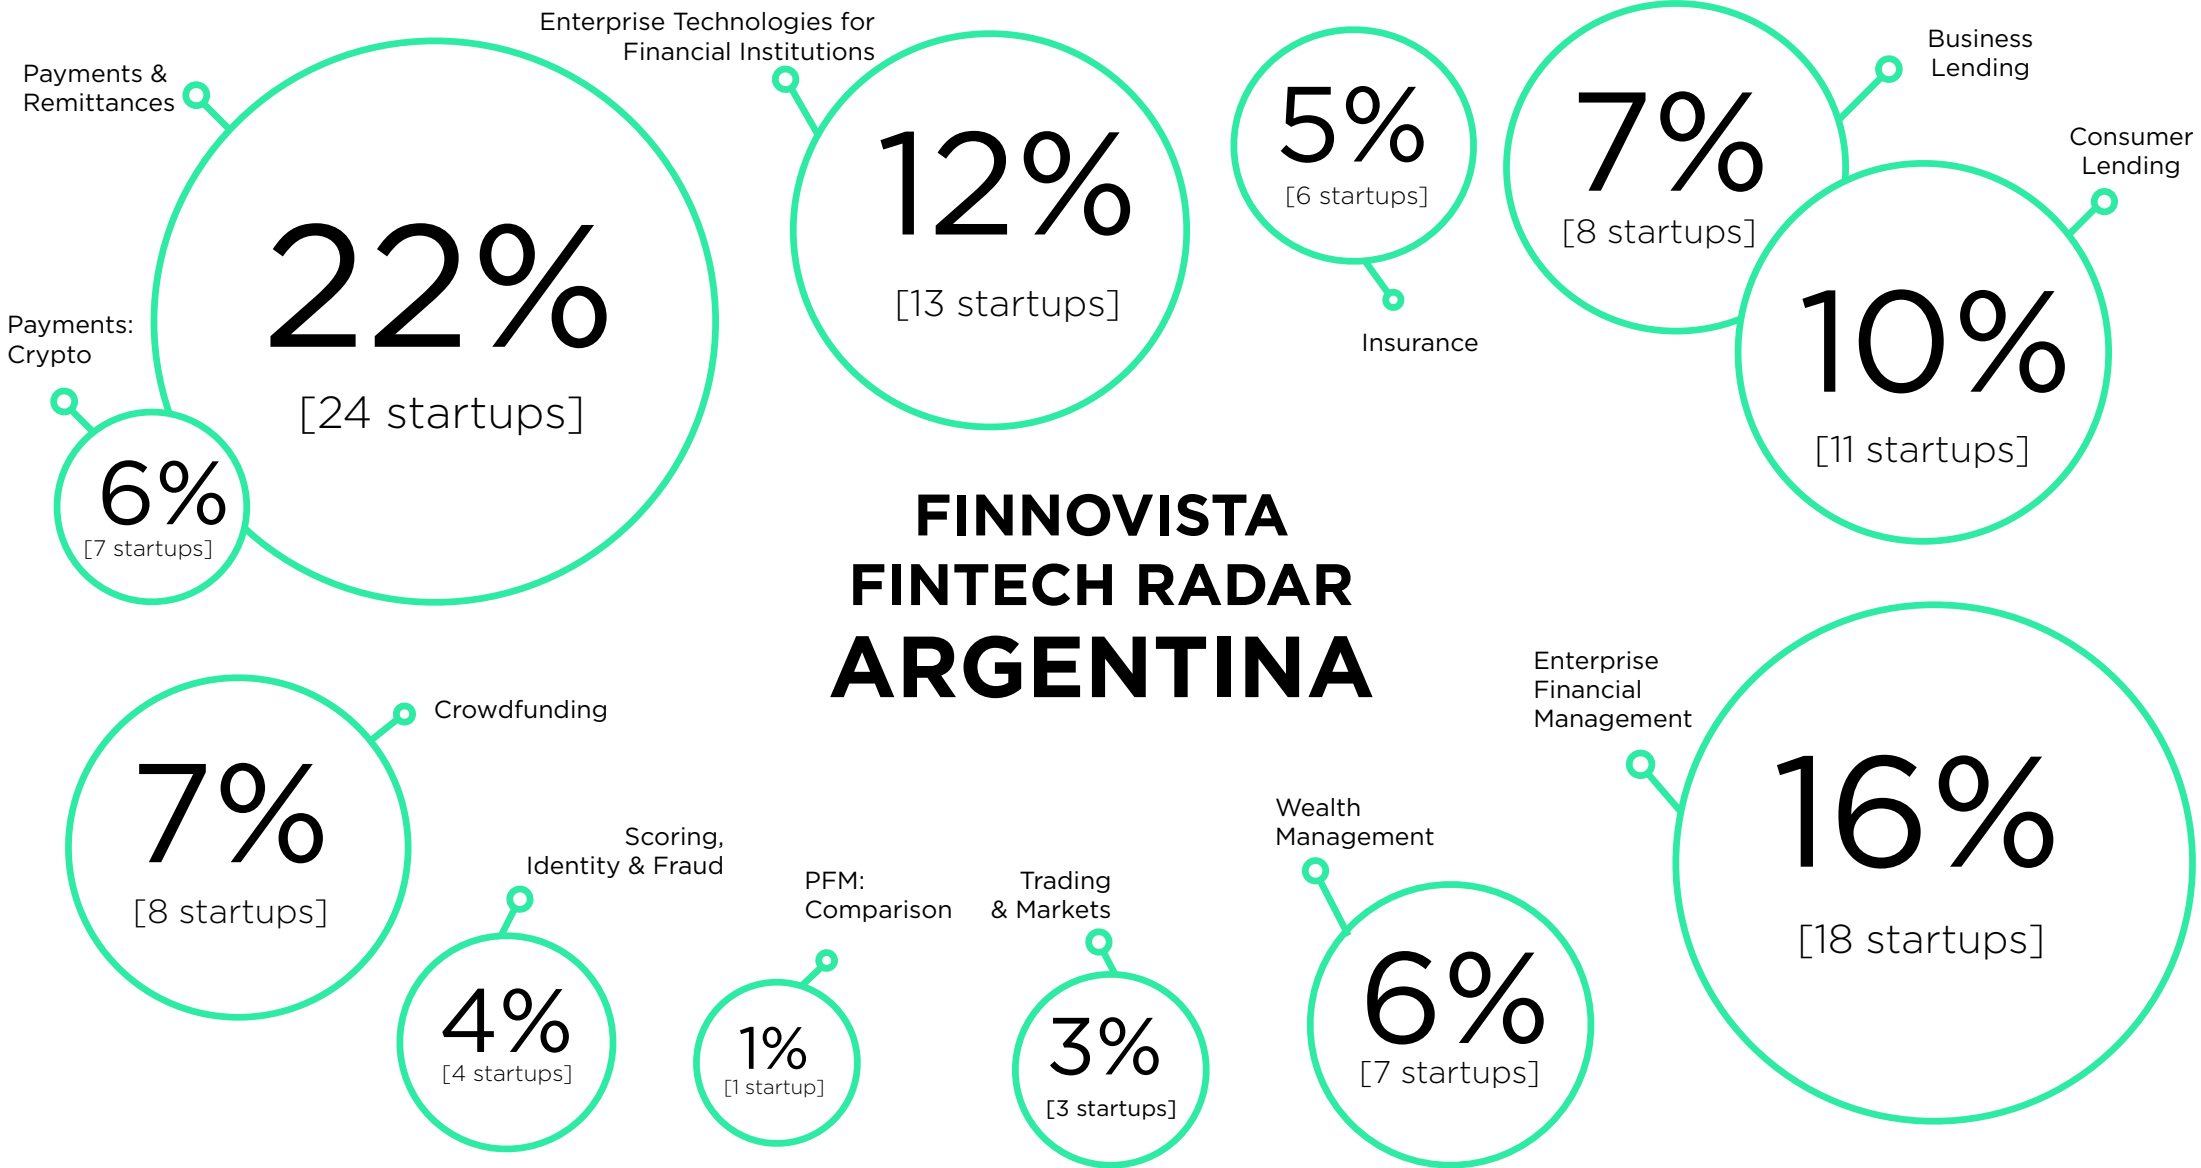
Payments & Remittances

22%
[24 startups]

Enterprise Technologies for Financial Institutions

12%
[13 startups]

5%
[6 startups]

Insurance

7%
[8 startups]

Business Lending

Consumer Lending

10%
[11 startups]

Payments: Crypto

6%
[7 startups]

FINNOVISTA
FINTECH RADAR
ARGENTINA

Crowdfunding

7%
[8 startups]

Scoring, Identity & Fraud

4%
[4 startups]

PFM: Comparison

1%
[1 startup]

Trading & Markets

3%
[3 startups]

Wealth Management

6%
[7 startups]

Enterprise Financial Management

16%
[18 startups]